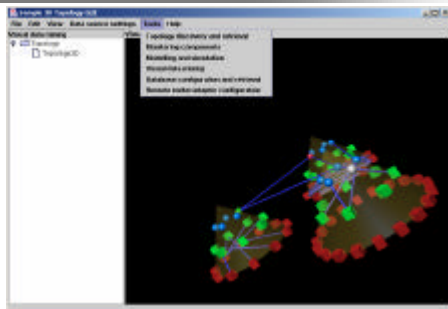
Inarple 3D Topology GUI
File Edit View Data source settings Tools Help
Manual data mining
Topology
Topology3D
View
Topology discovery and retrieval
Monitor top.components
Modelling and simulation
Hierarchical mining
Database configuration and retrieval
Remote mediator/adapter configuration